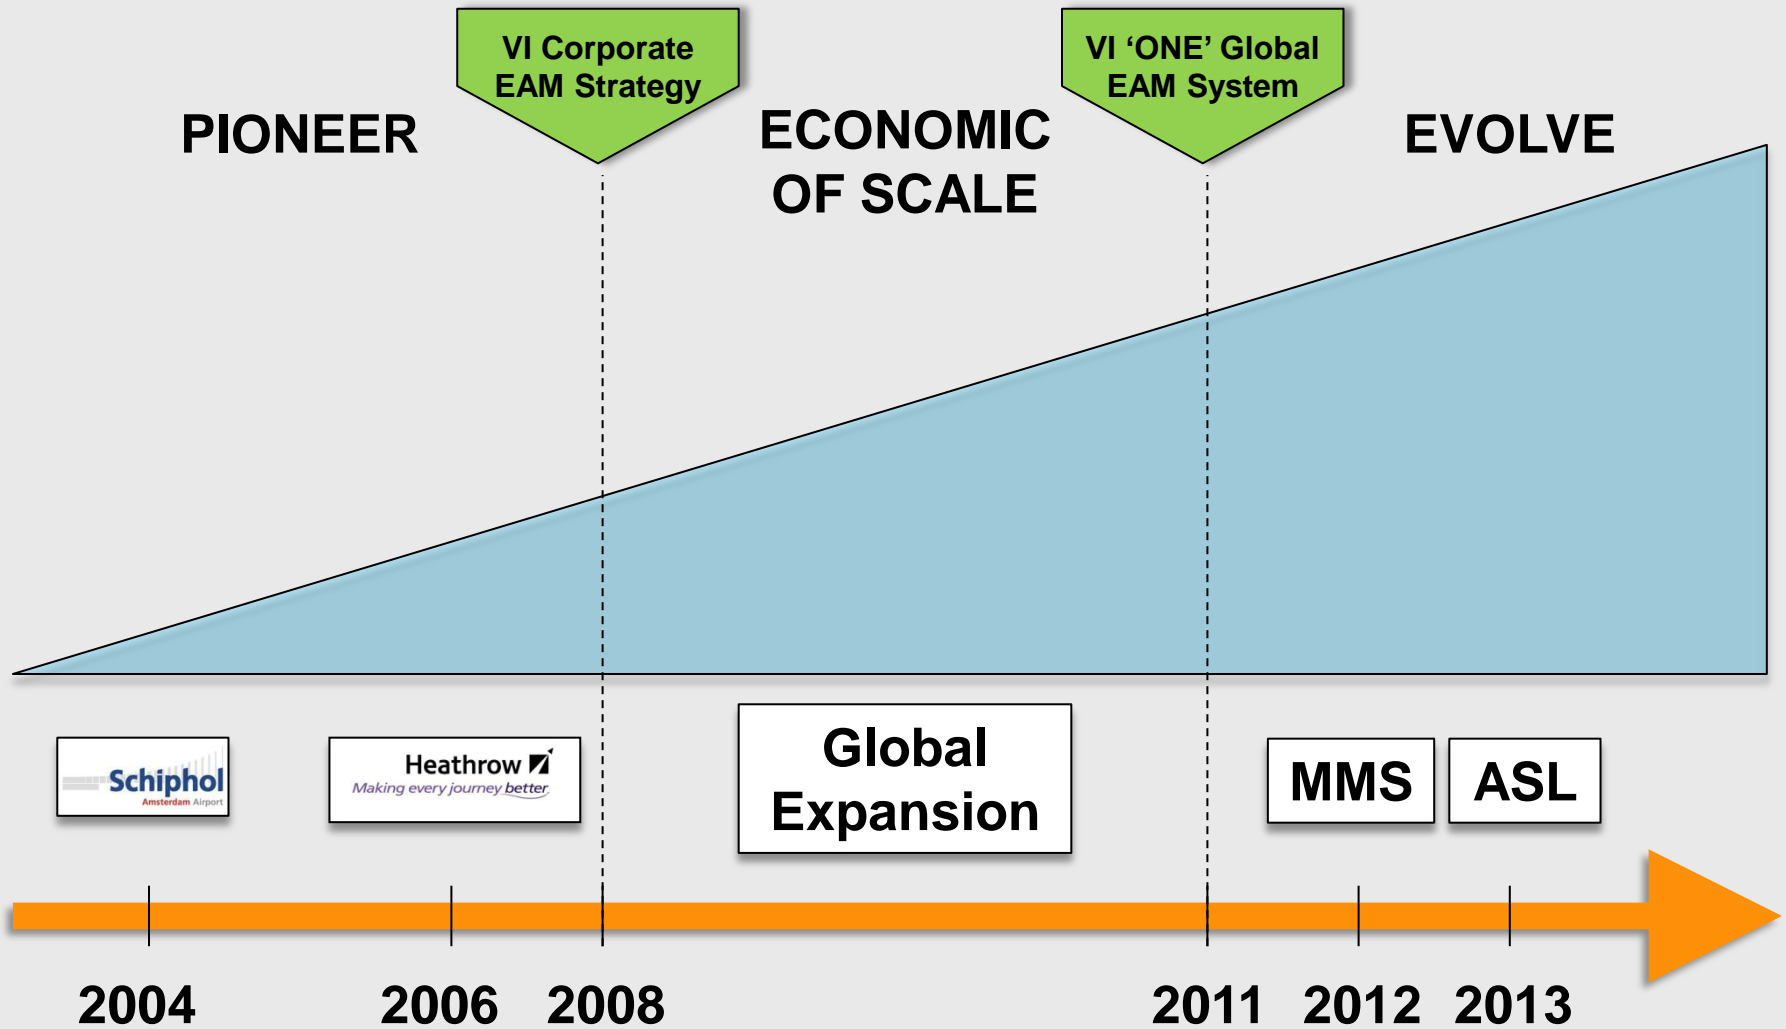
VI Corporate EAM Strategy

VI 'ONE' Global EAM System

PIONEER

ECONOMIC OF SCALE

EVOLVE

Schiphol
Amsterdam Airport

Heathrow
Making every journey better

Global Expansion

MMS

ASL

2004

2006

2008

2011

2012

2013